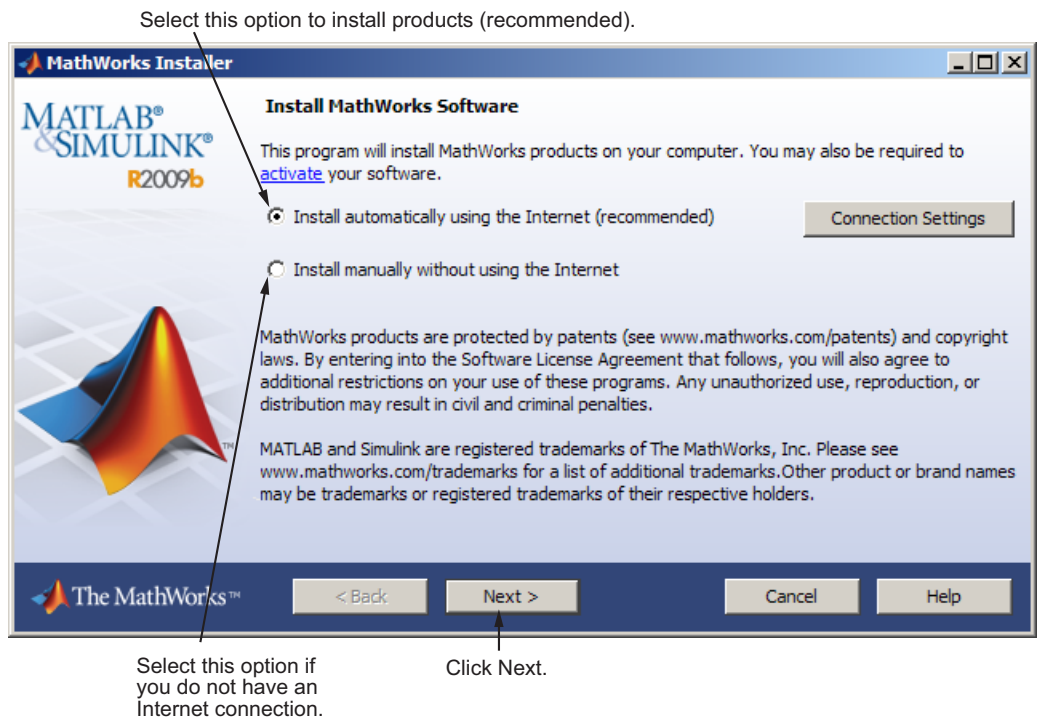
Select this option to install products (recommended).

MathWorks Installer

MATLAB®
&SIMULINK®
R2009b

Install MathWorks Software

This program will install MathWorks products on your computer. You may also be required to activate your software.

Install automatically using the Internet (recommended)

Connection Settings

Install manually without using the Internet

MathWorks products are protected by patents (see www.mathworks.com/patents) and copyright laws. By entering into the Software License Agreement that follows, you will also agree to additional restrictions on your use of these programs. Any unauthorized use, reproduction, or distribution may result in civil and criminal penalties.

MATLAB and Simulink are registered trademarks of The MathWorks, Inc. Please see www.mathworks.com/trademarks for a list of additional trademarks.Other product or brand names may be trademarks or registered trademarks of their respective holders.

The MathWorks™

< Back

Next >

Cancel

Help

Select this option if you do not have an Internet connection.

Click Next.